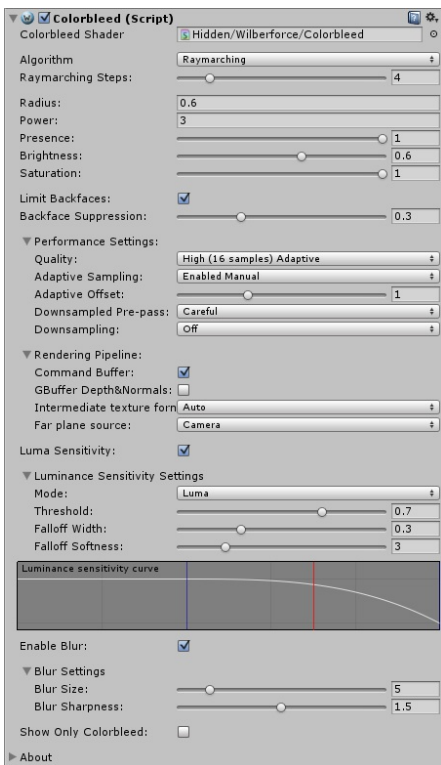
Colorbleed (Script)
Colorbleed Shader | Hidden/Wilberforce/Colorbleed

Algorithm | Raymarching
Raymarching Steps: | 4

Radius: | 0.6
Power: | 3
Presence: | 1
Brightness: | 0.6
Saturation: | 1

Limit Backfaces:
Backface Suppression: | 0.3

Performance Settings:
Quality: | High (16 samples) Adaptive
Adaptive Sampling: | Enabled Manual
Adaptive Offset: | 1
Downsampled Pre-pass: | Careful
Downsampling: | Off

Rendering Pipeline:
Command Buffer:
GBuffer Depth&Normals:
Intermediate texture forn | Auto
Far plane source: | Camera

Luma Sensitivity:

Luminance Sensitivity Settings
Mode: | Luma
Threshold: | 0.7
Falloff Width: | 0.3
Falloff Softness: | 3

Luminance sensitivity curve

Enable Blur:

Blur Settings
Blur Size: | 5
Blur Sharpness: | 1.5

Show Only Colorbleed:

About